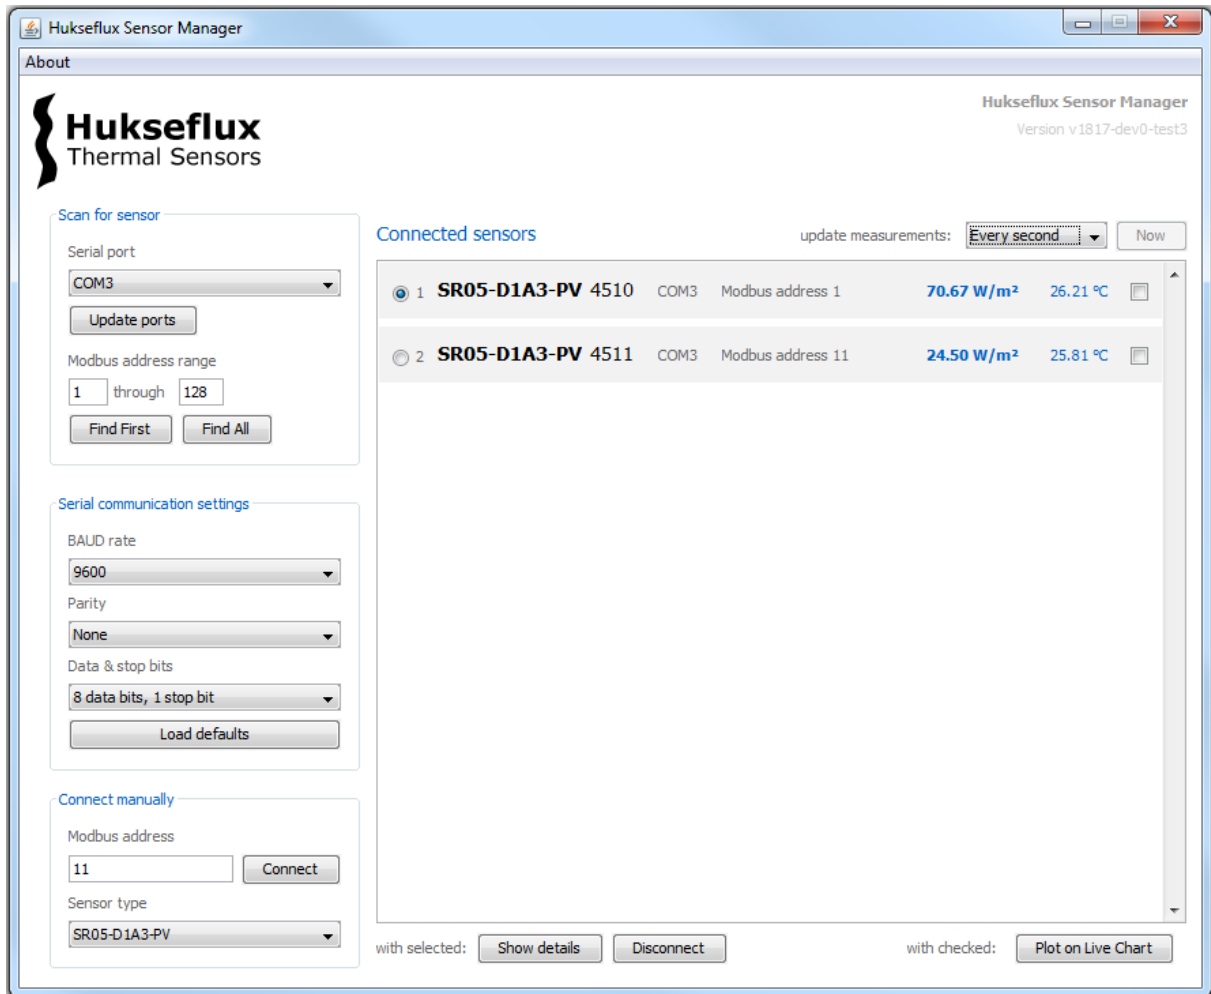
Hukseflux Sensor Manager

About

Hukseflux
Thermal Sensors

Hukseflux Sensor Manager
Version v1817-dev0-test3

Scan for sensor
Serial port
COM3
Update ports
Modbus address range
1 through 128
Find First Find All

Serial communication settings
BAUD rate
9600
Parity
None
Data & stop bits
8 data bits, 1 stop bit
Load defaults

Connect manually
Modbus address
11 Connect
Sensor type
SR05-D1A3-PV

Connected sensors
update measurements: Every second Now

| | | | | | | |
|---|---|---|---|---|---|---|
| 1 | SR05-D1A3-PV 4510 | COM3 | Modbus address 1 | 70.67 W/m² | 26.21 °C | |
| 2 | SR05-D1A3-PV 4511 | COM3 | Modbus address 11 | 24.50 W/m² | 25.81 °C | |

with selected: Show details Disconnect
with checked: Plot on Live Chart